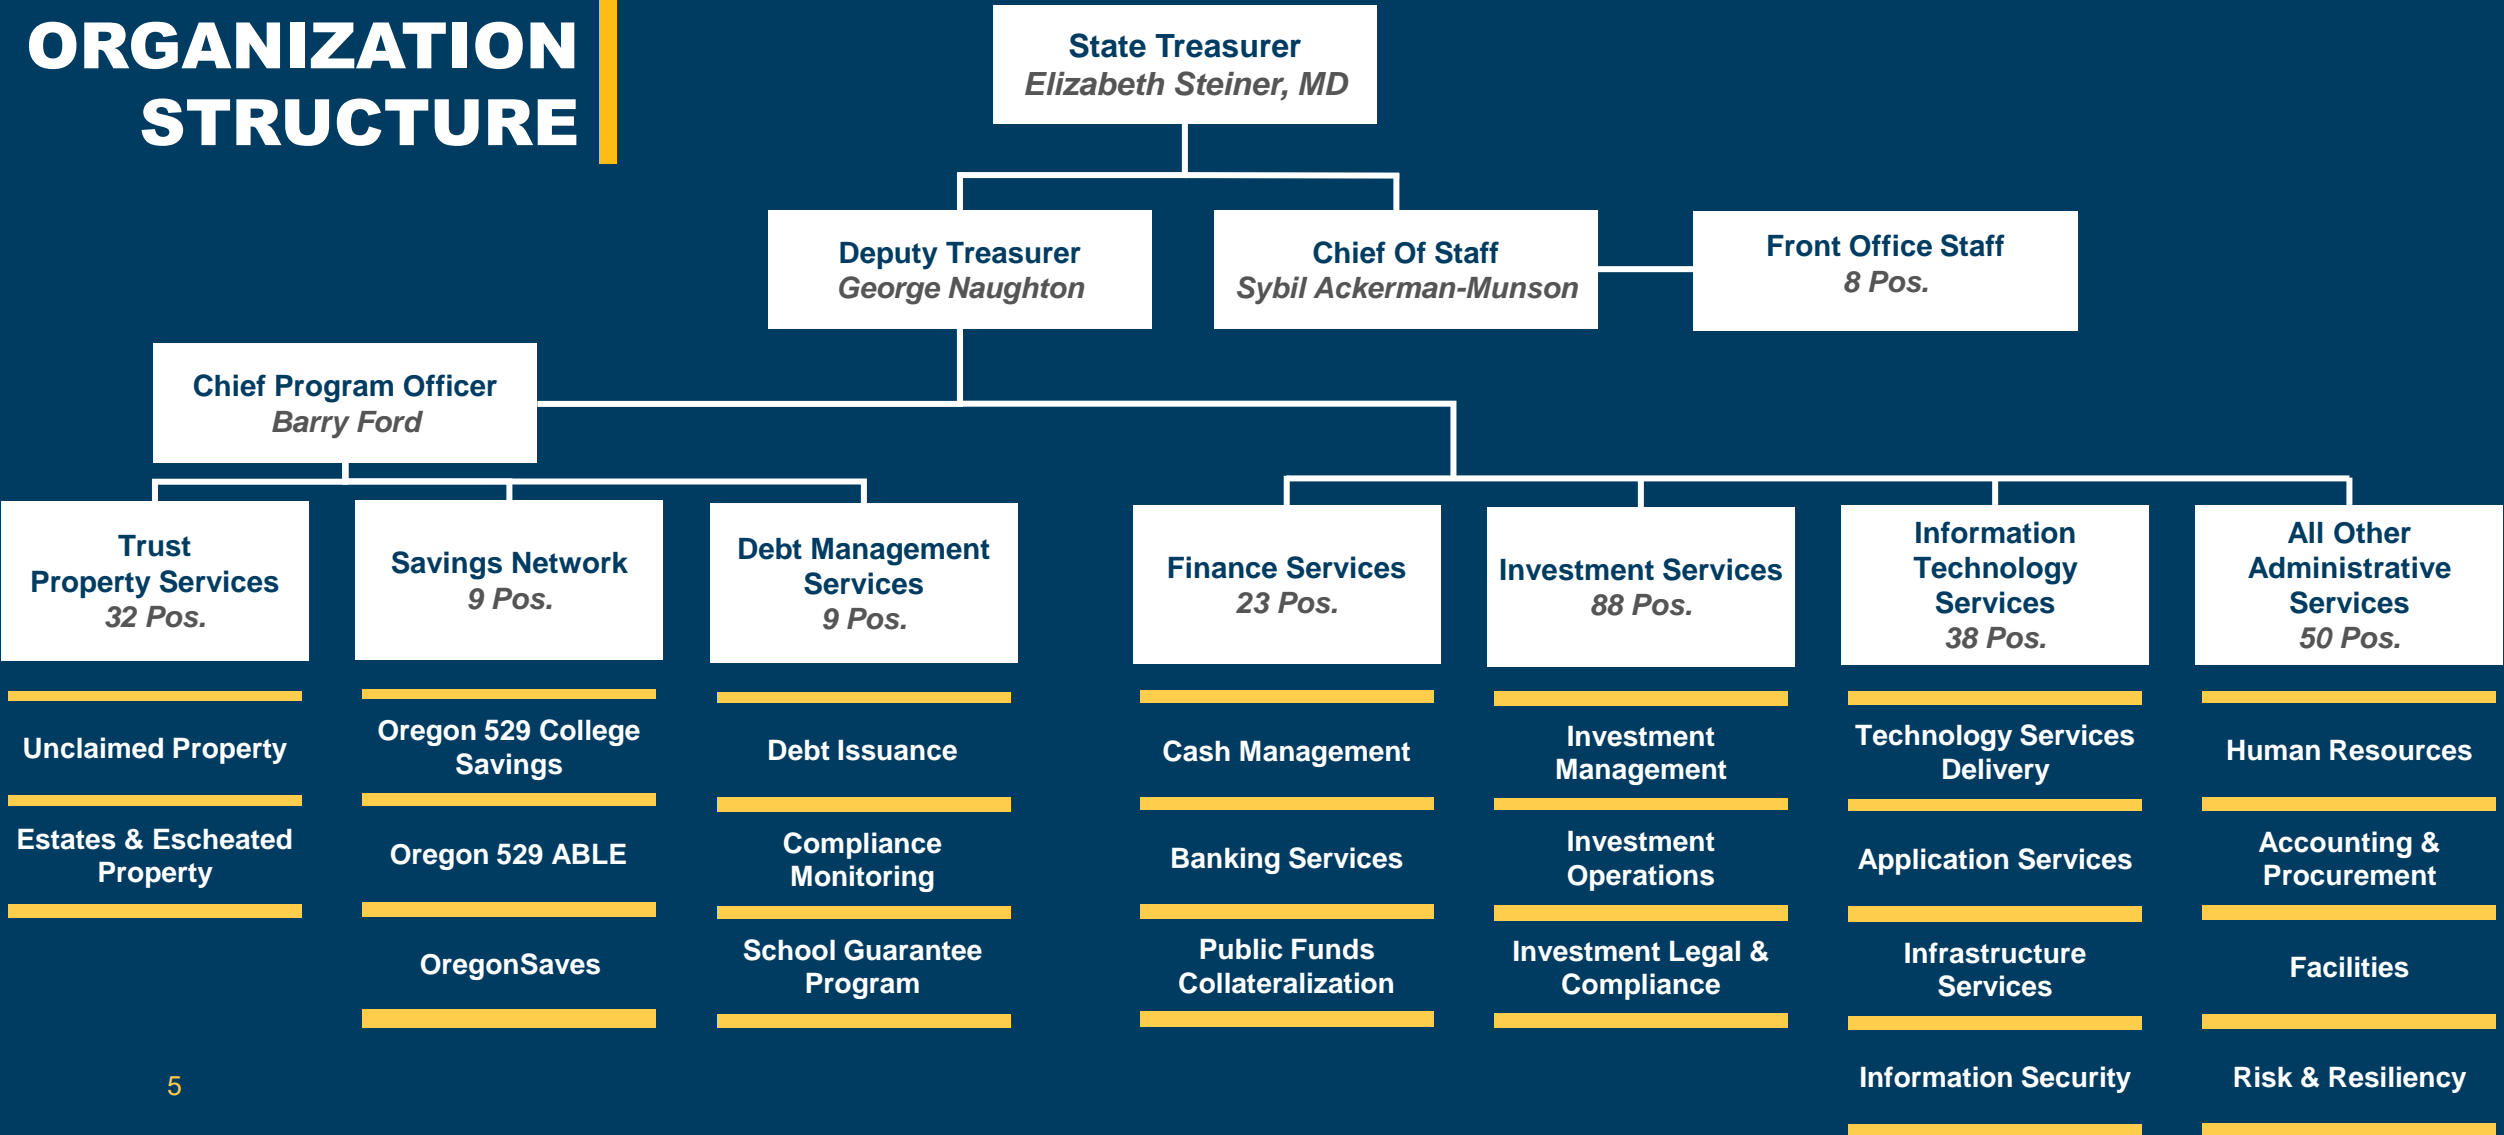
ORGANIZATION STRUCTURE

State Treasurer
Elizabeth Steiner, MD

Deputy Treasurer
George Naughton

Chief Of Staff
Sybil Ackerman-Munson

Front Office Staff
8 Pos.

Chief Program Officer
Barry Ford

Trust Property Services
32 Pos.

Unclaimed Property

Estates & Escheated Property

Savings Network
9 Pos.

Oregon 529 College Savings

Oregon 529 ABLE

OregonSaves

Debt Management Services
9 Pos.

Debt Issuance

Compliance Monitoring

School Guarantee Program

Finance Services
23 Pos.

Cash Management

Banking Services

Public Funds Collateralization

Investment Services
88 Pos.

Investment Management

Investment Operations

Investment Legal & Compliance

Information Technology Services
38 Pos.

Technology Services Delivery

Application Services

Infrastructure Services

Information Security

All Other Administrative Services
50 Pos.

Human Resources

Accounting & Procurement

Facilities

Risk & Resiliency

5